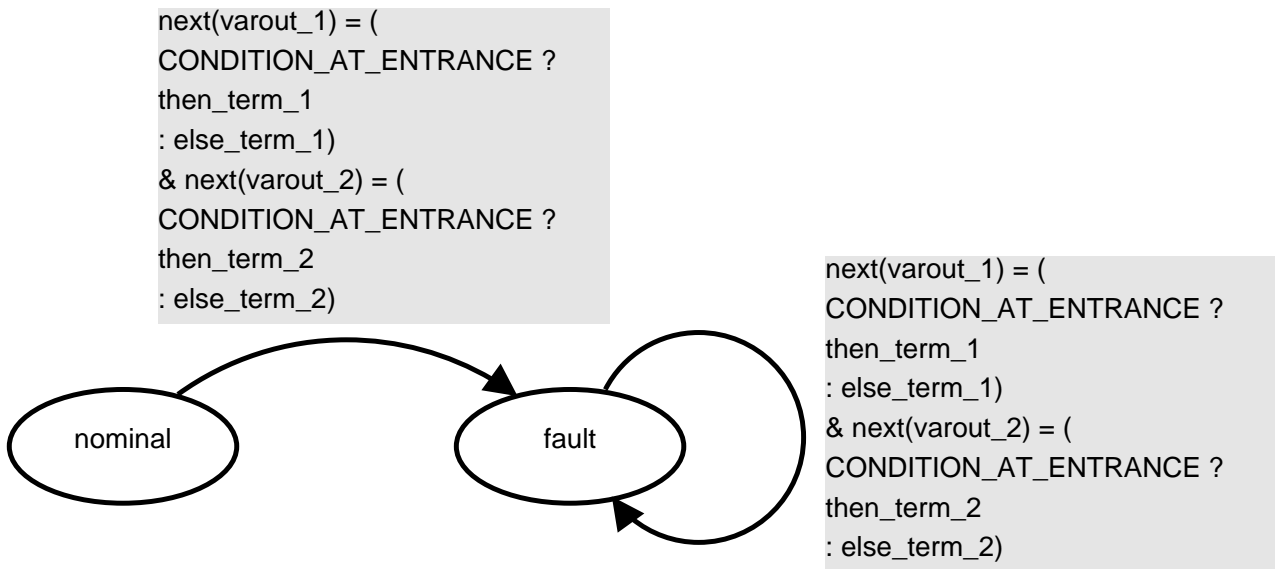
next(varout_1) = (
CONDITION_AT_ENTRANCE ?
then_term_1
: else_term_1)
& next(varout_2) = (
CONDITION_AT_ENTRANCE ?
then_term_2
: else_term_2)

nominal

fault

next(varout_1) = (
CONDITION_AT_ENTRANCE ?
then_term_1
: else_term_1)
& next(varout_2) = (
CONDITION_AT_ENTRANCE ?
then_term_2
: else_term_2)